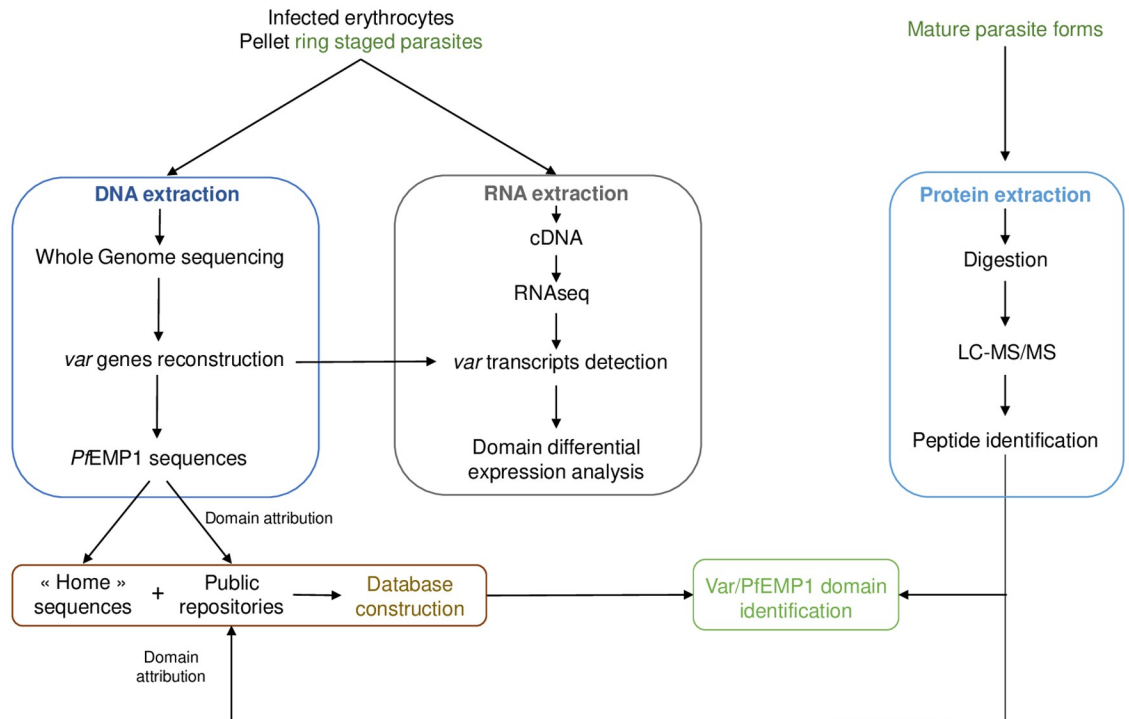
Infected erythrocytes
Pellet ring staged parasites

Mature parasite forms

DNA extraction
Whole Genome sequencing
var genes reconstruction
PfEMP1 sequences

RNA extraction
cDNA
RNAseq
var transcripts detection
Domain differential expression analysis

Protein extraction
Digestion
LC-MS/MS
Peptide identification

Domain attribution

« Home » sequences + Public repositories
Database construction

Var/PfEMP1 domain identification

Domain attribution